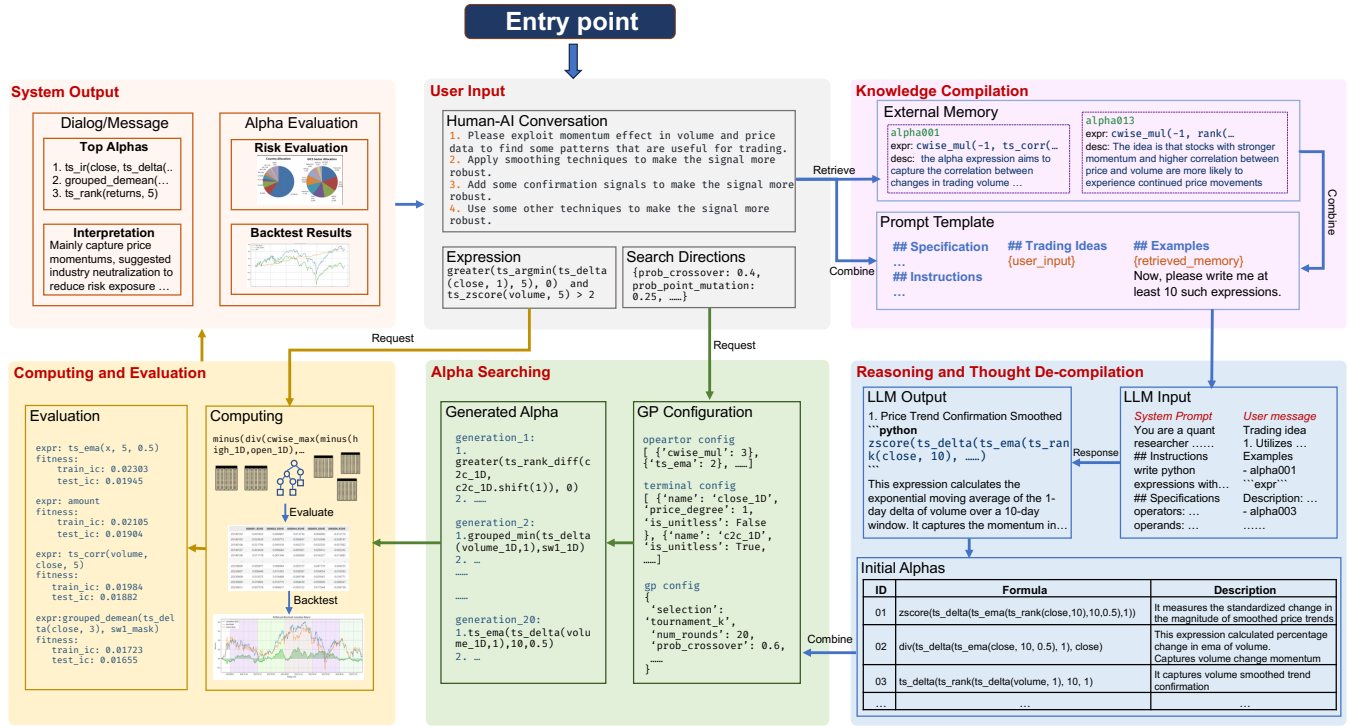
Entry point

System Output

Dialog/Message

Top Alphas

1. ts_ir(close, ts_delta(..
2. grouped_demean(…
3. ts_rank(returns, 5)

Interpretation

Mainly capture price momentums, suggested industry neutralization to reduce risk exposure …

Alpha Evaluation

Risk Evaluation

Backtest Results

User Input

Human-AI Conversation

1. Please exploit momentum effect in volume and price data to find some patterns that are useful for trading.
2. Apply smoothing techniques to make the signal more robust.
3. Add some confirmation signals to make the signal more robust.
4. Use some other techniques to make the signal more robust.

Expression

greater(ts_argmin(ts_delta(close, 1), 5), 0) and ts_zscore(volume, 5) > 2

Search Directions

{prob_crossover: 0.4, prob_point_mutation: 0.25, ……}

Knowledge Compilation

External Memory

alpha001
expr: cwise_mul(-1, ts_corr(…
desc: the alpha expression aims to capture the correlation between changes in trading volume …

alpha013
expr: cwise_mul(-1, rank(…
desc: The idea is that stocks with stronger momentum and higher correlation between price and volume are more likely to experience continued price movements

Retrieve

Combine

Prompt Template

## Specification
…
## Instructions
…

## Trading Ideas
{user_input}

## Examples
{retrieved_memory}
Now, please write me at least 10 such expressions.

Combine

Request

Request

Computing and Evaluation

Evaluation

expr: ts_ema(x, 5, 0.5)
fitness:
train_ic: 0.02303
test_ic: 0.01945

expr: amount
fitness:
train_ic: 0.02105
test_ic: 0.01904

expr: ts_corr(volume, close, 5)
fitness:
train_ic: 0.01984
test_ic: 0.01882

expr:grouped_demean(ts_delta(close, 3), sw1_mask)
fitness:
train_ic: 0.01723
test_ic: 0.01655

Computing

minus(div(cwise_max(minus(high_1D,open_1D)…

Evaluate

Backtest

Alpha Searching

Generated Alpha

generation_1:
1. greater(ts_rank_diff(c2c_1D, c2c_1D.shift(1)), 0)
2. ……

generation_2:
1.grouped_min(ts_delta(volume_1D,1),sw1_1D)
2. …
……

……

generation_20:
1.ts_ema(ts_delta(volume_1D,1),10,0.5)
2. …

GP Configuration

opeartor config
[ {'cwise_mul': 3}, {'ts_ema': 2}, ……]

terminal config
[ {'name': 'close_1D', 'price_degree': 1, 'is_unitless': False }, {'name': 'c2c_1D', 'is_unitless': True, ……]

gp config
{
'selection': 'tournament_k',
'num_rounds': 20,
'prob_crossover': 0.6,
……
}

Reasoning and Thought De-compilation

LLM Output

1. Price Trend Confirmation Smoothed
```python
zscore(ts_delta(ts_ema(ts_rank(close, 10), ……)
```
This expression calculates the exponential moving average of the 1-day delta of volume over a 10-day window. It captures the momentum in…

Response

LLM Input

System Prompt
You are a quant researcher ……
## Instructions
write python expressions with…
## Specifications
operators: …
operands: …

User message
Trading idea
1. Utilizes …
Examples
- alpha001
```expr```
Description: …
- alpha003
……

Combine

Initial Alphas

| ID | Formula | Description |
|---|---|---|
| 01 | zscore(ts_delta(ts_ema(ts_rank(close,10),10,0.5),1)) | It measures the standardized change in the magnitude of smoothed price trends |
| 02 | div(ts_delta(ts_ema(close, 10, 0.5), 1), close) | This expression calculated percentage change in ema of volume. Captures volume change momentum |
| 03 | ts_delta(ts_rank(ts_delta(volume, 1), 10, 1) | It captures volume smoothed trend confirmation |
| … | … | … |